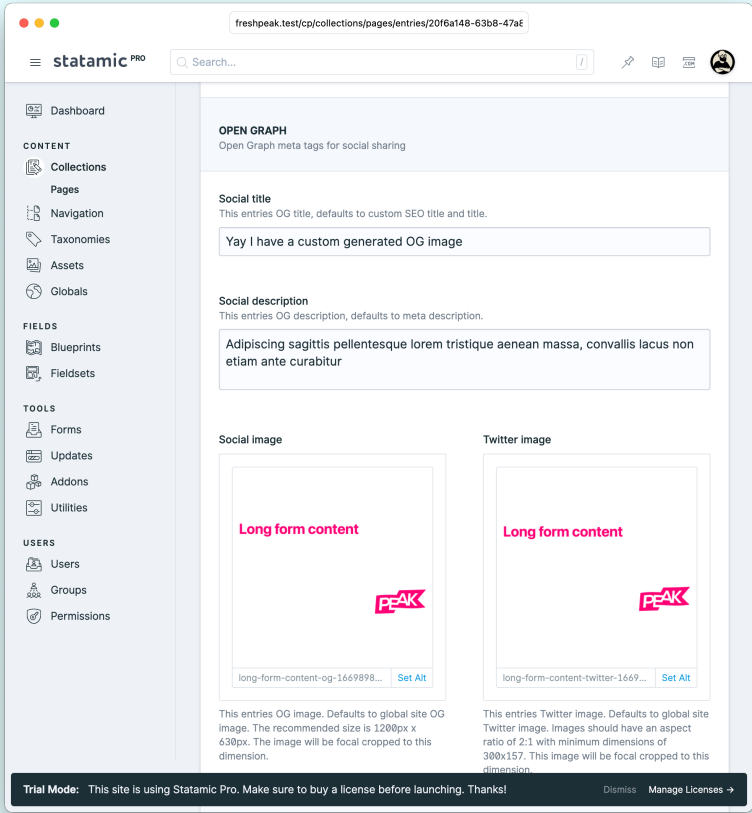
freshpeak.test/cp/collections/pages/entries/20f6a148-63b8-47a8

statamic PRO

Search...

/

Dashboard

CONTENT

Collections

Pages

Navigation

Taxonomies

Assets

Globals

FIELDS

Blueprints

Fieldsets

TOOLS

Forms

Updates

Addons

Utilities

USERS

Users

Groups

Permissions

OPEN GRAPH

Open Graph meta tags for social sharing

Social title

This entries OG title, defaults to custom SEO title and title.

Yay I have a custom generated OG image

Social description

This entries OG description, defaults to meta description.

Adipiscing sagittis pellentesque lorem tristique aenean massa, convallis lacus non etiam ante curabitur

Social image

Long form content

PEAK

long-form-content-og-1669898...

Set Alt

This entries OG image. Defaults to global site OG image. The recommended size is 1200px x 630px. The image will be focal cropped to this dimension.

Twitter image

Long form content

PEAK

long-form-content-twitter-1669...

Set Alt

This entries Twitter image. Defaults to global site Twitter image. Images should have an aspect ratio of 2:1 with minimum dimensions of 300x157. This image will be focal cropped to this dimension.

Trial Mode: This site is using Statamic Pro. Make sure to buy a license before launching. Thanks!

Dismiss

Manage Licenses →